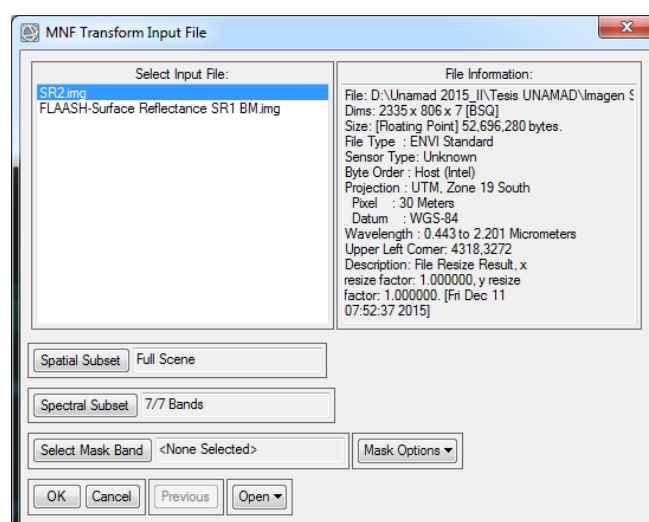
MNF Transform Input File

Select Input File:

SR2.img
FLAASH-Surface Reflectance SR1 BM.img

File Information:

File: D:\Unamad 2015_II\Tesis UNAMAD\Imagen S
Dims: 2335 x 806 x 7 [BSQ]
Size: [Floating Point] 52,696,280 bytes.
File Type : ENVI Standard
Sensor Type: Unknown
Byte Order : Host (Intel)
Projection : UTM, Zone 19 South
Pixel : 30 Meters
Datum : WGS-84
Wavelength : 0.443 to 2.201 Micrometers
Upper Left Corner: 4318,3272
Description: File Resize Result, x resize factor: 1.000000, y resize factor: 1.000000. [Fri Dec 11 07:52:37 2015]

Spatial Subset Full Scene

Spectral Subset 7/7 Bands

Select Mask Band <None Selected>

Mask Options

OK Cancel Previous Open